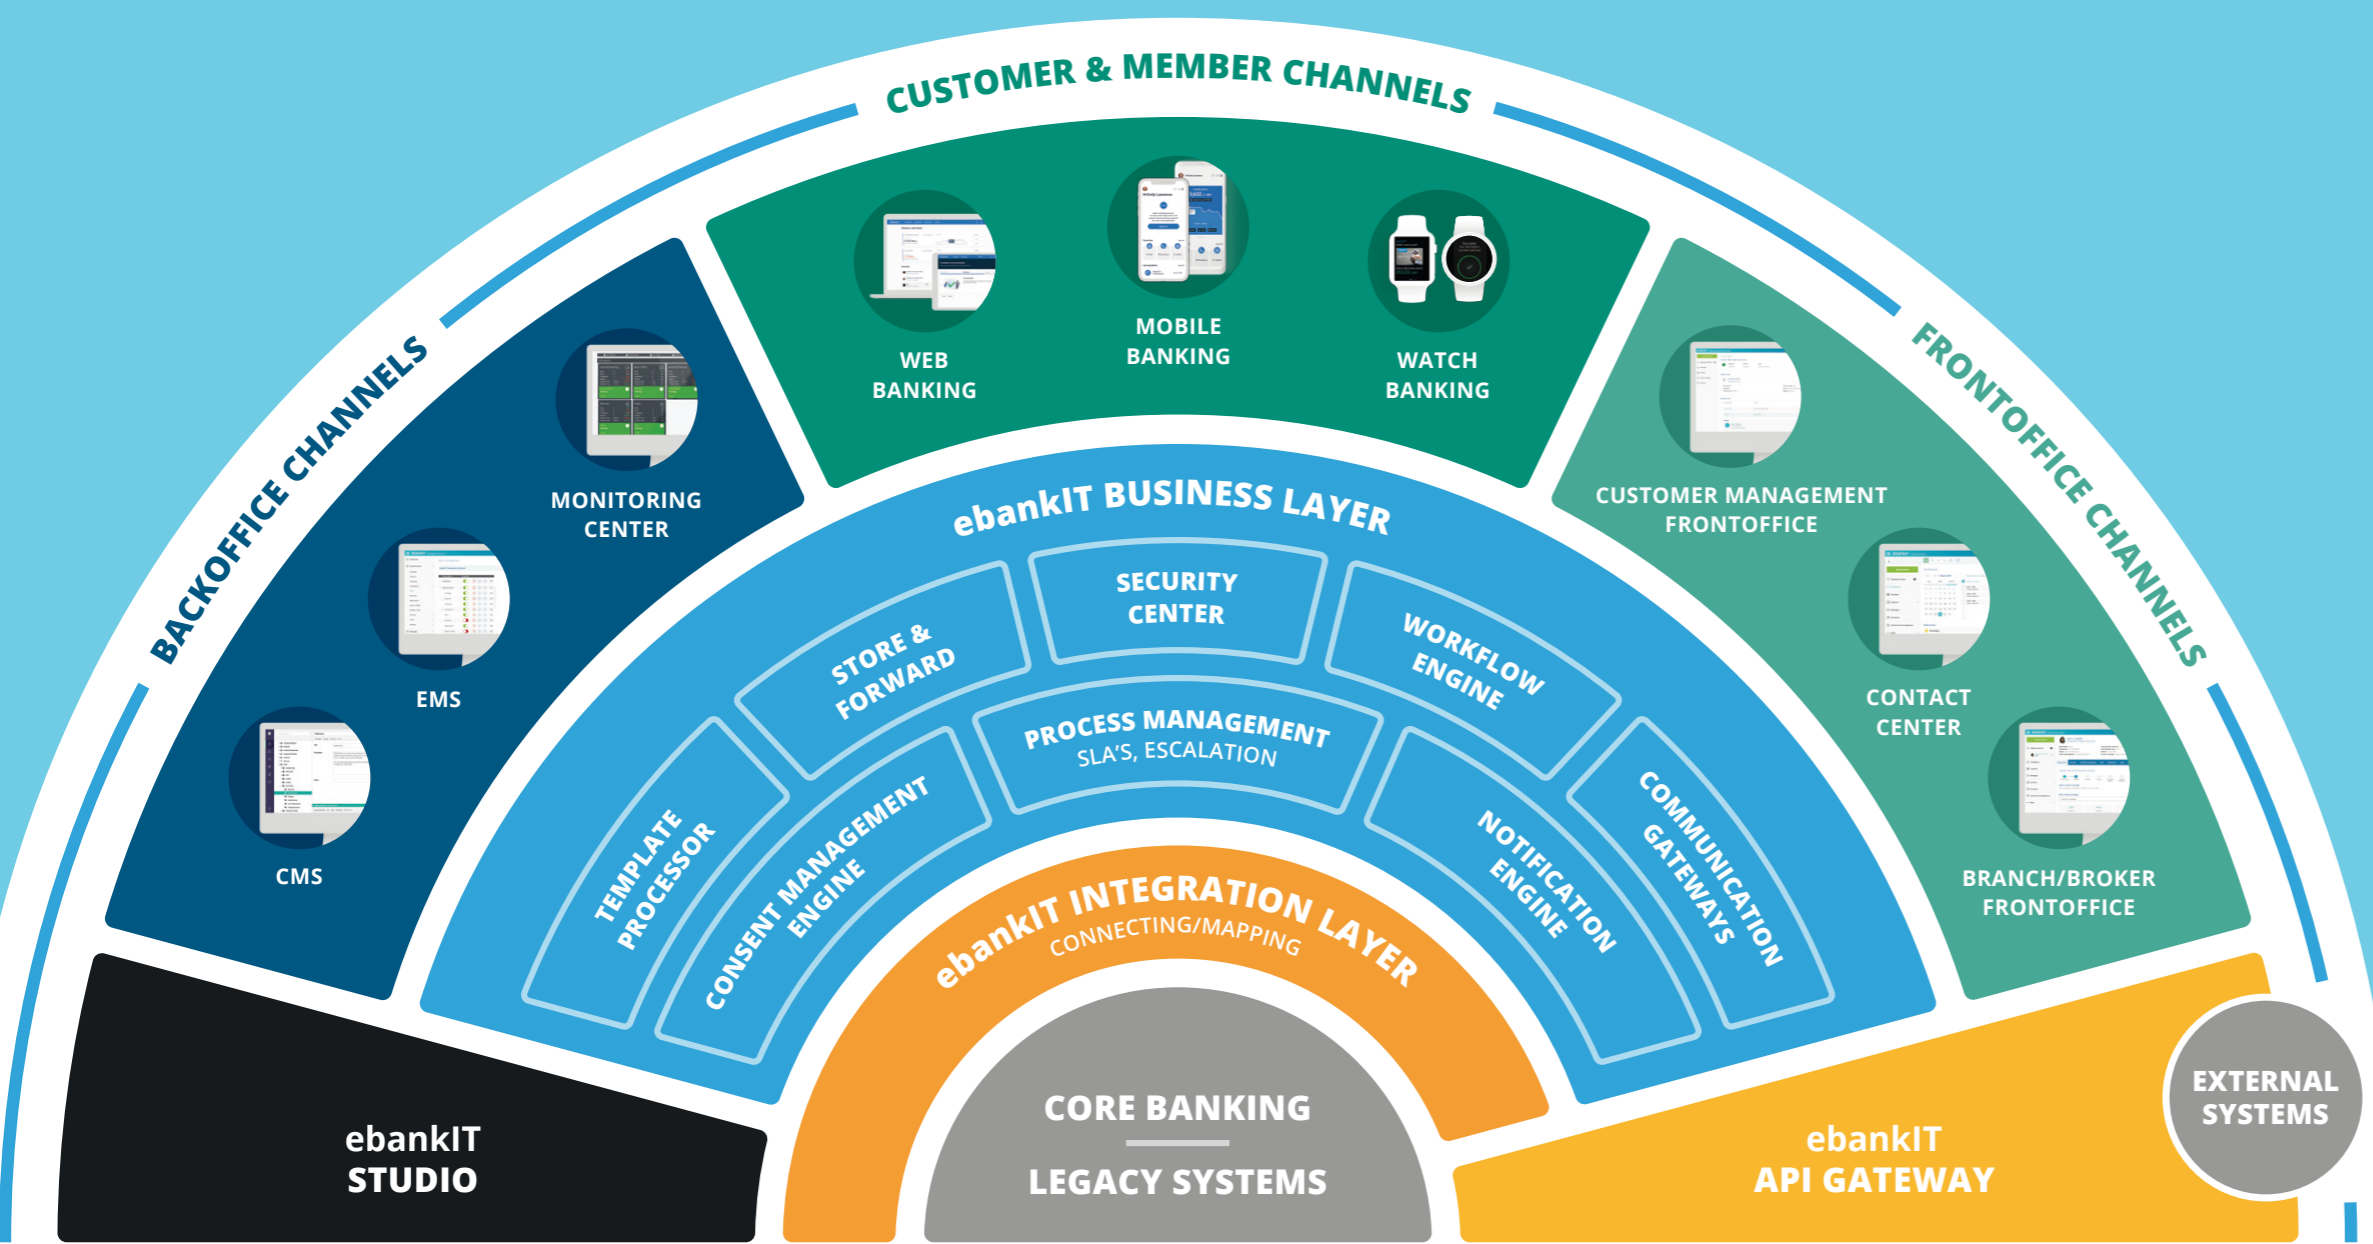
CUSTOMER & MEMBER CHANNELS

BACKOFFICE CHANNELS

FRONTOFFICE CHANNELS

WEB BANKING

MOBILE BANKING

WATCH BANKING

MONITORING CENTER

EMS

CMS

CUSTOMER MANAGEMENT FRONTOFFICE

CONTACT CENTER

BRANCH/BROKER FRONTOFFICE

ebankIT BUSINESS LAYER

SECURITY CENTER

STORE & FORWARD

WORKFLOW ENGINE

PROCESS MANAGEMENT
SLA'S, ESCALATION

TEMPLATE PROCESSOR

CONSENT MANAGEMENT ENGINE

NOTIFICATION ENGINE

COMMUNICATION GATEWAYS

ebankIT INTEGRATION LAYER
CONNECTING/MAPPING

CORE BANKING

LEGACY SYSTEMS

ebankIT STUDIO

ebankIT API GATEWAY

EXTERNAL SYSTEMS